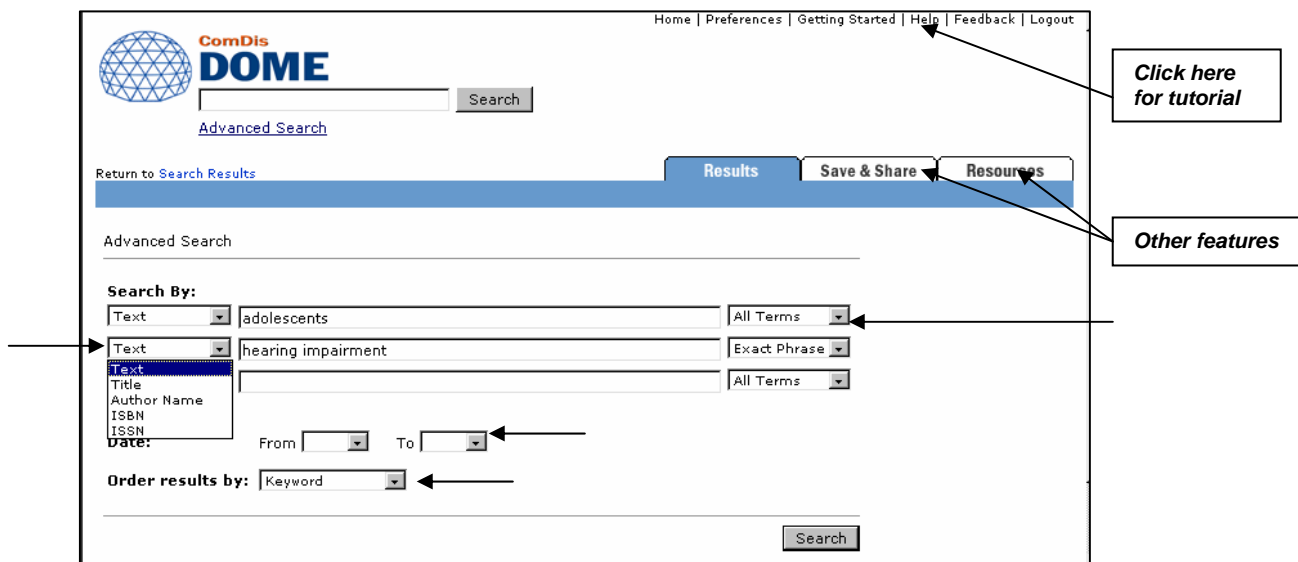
Home | Preferences | Getting Started | Help | Feedback | Logout

ComDis
DOME

Search

Advanced Search

Click here for tutorial

Return to Search Results

Results
Save & Share
Resources

Other features

Advanced Search

Search By:

Text
adolescents
All Terms

Text
hearing impairment
Exact Phrase

Text
Title
Author Name
ISBN
ISSN

All Terms

Date:
From
To

Order results by:
Keyword

Search